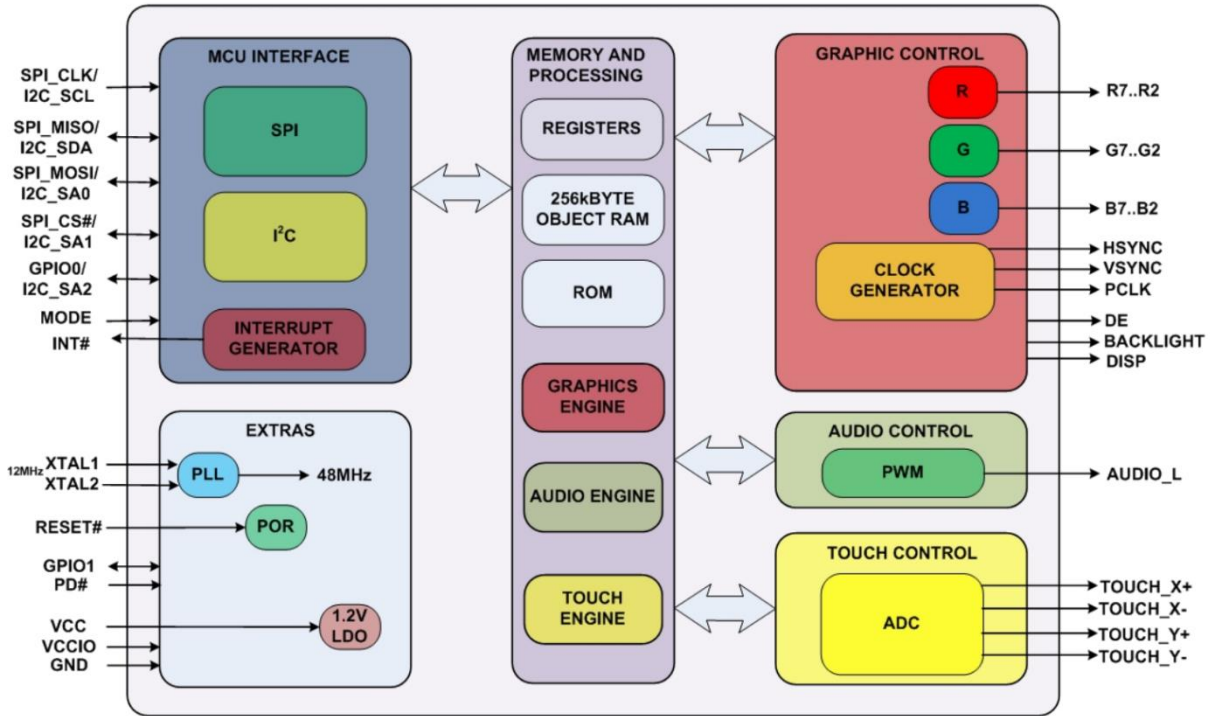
SPI_CLK/
I2C_SCL
SPI_MISO/
I2C_SDA
SPI_MOSI/
I2C_SA0
SPI_CS#/
I2C_SA1
GPIO0/
I2C_SA2
MODE
INT#

MCU INTERFACE

SPI

I$^2$C

INTERRUPT GENERATOR

MEMORY AND PROCESSING

REGISTERS

256kBYTE OBJECT RAM

ROM

GRAPHICS ENGINE

AUDIO ENGINE

TOUCH ENGINE

GRAPHIC CONTROL

R

G

B

CLOCK GENERATOR

R7..R2
G7..G2
B7..B2
HSYNC
VSYNC
PCLK
DE
BACKLIGHT
DISP

EXTRAS

12MHz XTAL1
XTAL2
PLL
48MHz
RESET#
POR
GPIO1
PD#
VCC
VCCIO
GND
1.2V LDO

AUDIO CONTROL

PWM

AUDIO_L

TOUCH CONTROL

ADC

TOUCH_X+
TOUCH_X-
TOUCH_Y+
TOUCH_Y-